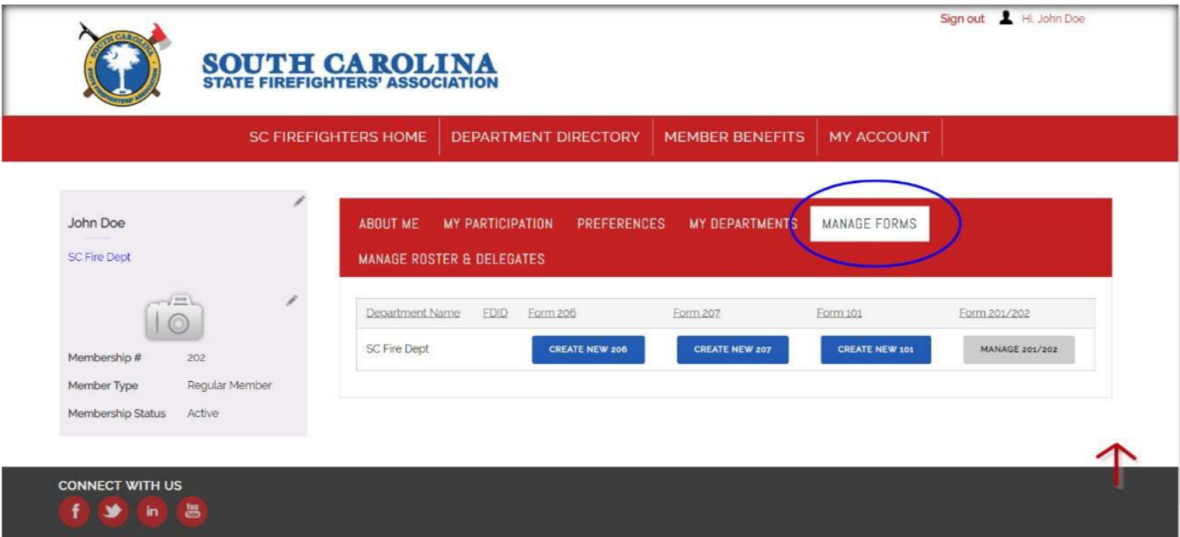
SOUTH CAROLINA STATE FIREFIGHTERS' ASSOCIATION

Sign out Hi, John Doe

SOUTH CAROLINA
STATE FIREFIGHTERS' ASSOCIATION

SC FIREFIGHTERS HOME | DEPARTMENT DIRECTORY | MEMBER BENEFITS | MY ACCOUNT

John Doe
SC Fire Dept

Membership # 202
Member Type Regular Member
Membership Status Active

ABOUT ME MY PARTICIPATION PREFERENCES MY DEPARTMENTS MANAGE FORMS
MANAGE ROSTER & DELEGATES

| Department Name | FDID | Form 206 | Form 207 | Form 101 | Form 201/202 |
|---|---|---|---|---|---|
| SC Fire Dept | | CREATE NEW 206 | CREATE NEW 207 | CREATE NEW 101 | MANAGE 201/202 |

CONNECT WITH US